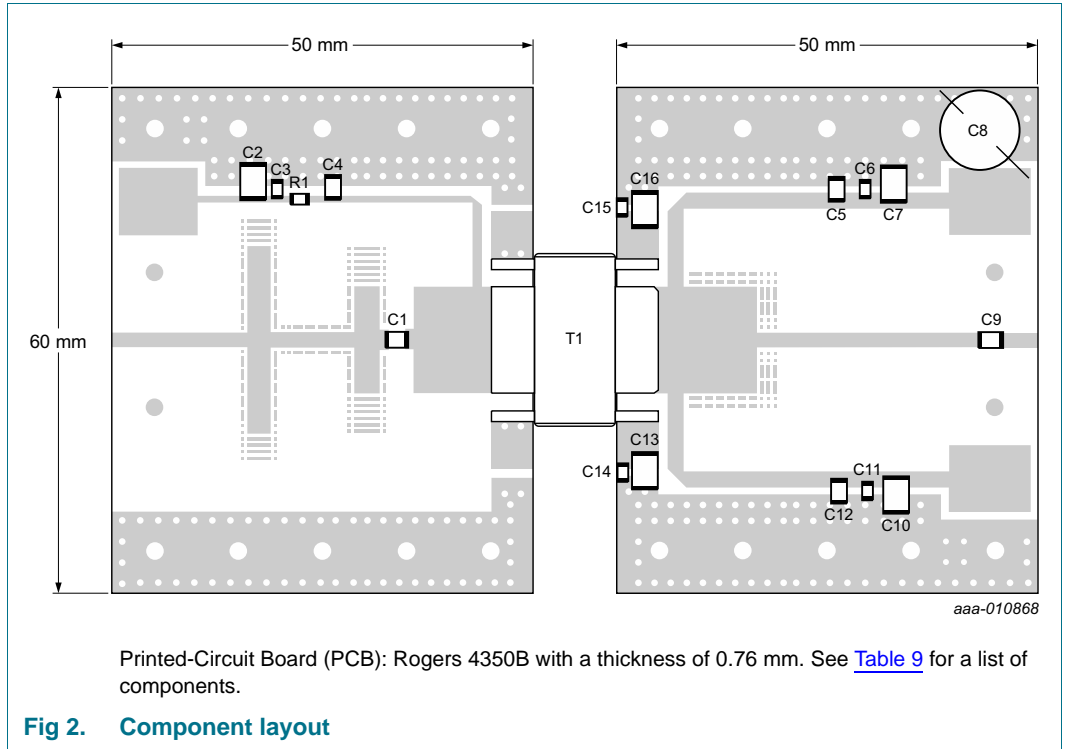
50 mm

50 mm

60 mm

C2
C3
R1
C4
C1
T1
C16
C15
C8
C6
C5
C7
C9
C13
C14
C11
C12
C10

aaa-010868

Printed-Circuit Board (PCB): Rogers 4350B with a thickness of 0.76 mm. See Table 9 for a list of components.

Fig 2. Component layout